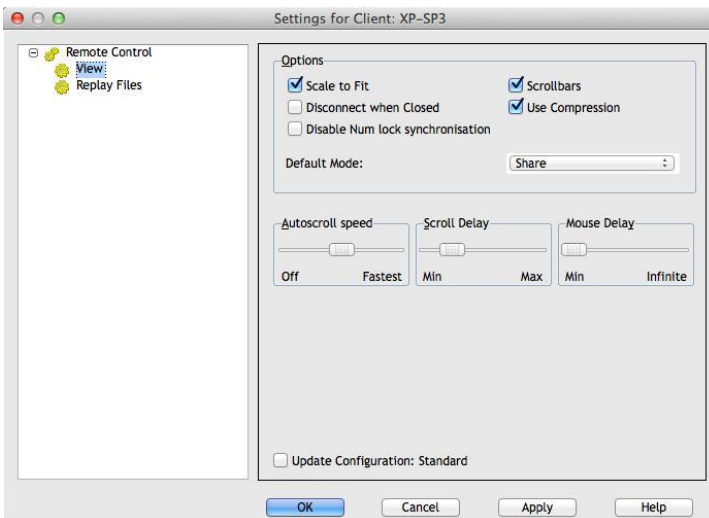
Settings for Client: XP-SP3

Remote Control
View
Replay Files

Options
Scale to Fit
Scrollbars
Disconnect when Closed
Use Compression
Disable Num lock synchronisation
Default Mode:
Share

Autoscroll speed
Off
Fastest
Scroll Delay
Min
Max
Mouse Delay
Min
Infinite

Update Configuration: Standard

OK
Cancel
Apply
Help